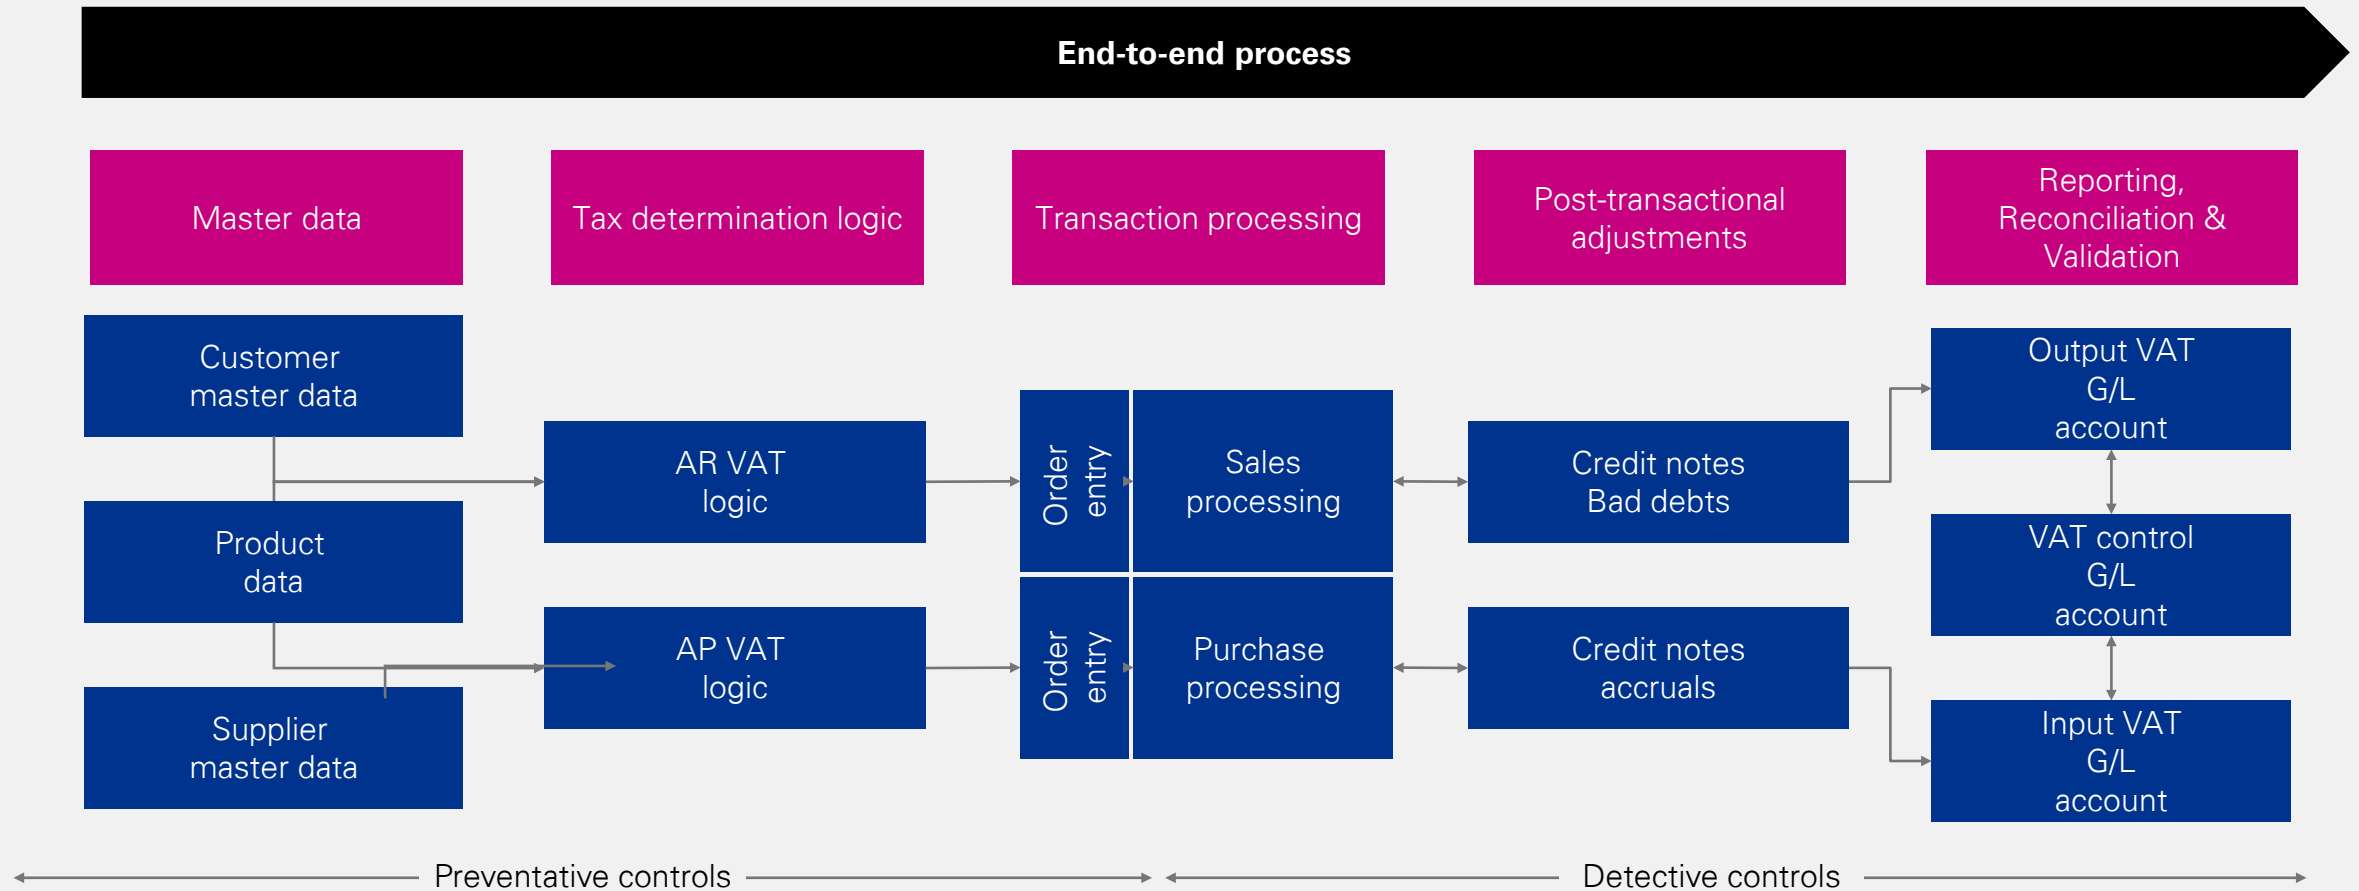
End-to-end process

Master data

Tax determination logic

Transaction processing

Post-transactional adjustments

Reporting, Reconciliation & Validation

Customer master data

Product data

Supplier master data

AR VAT logic

AP VAT logic

Order entry

Sales processing

Order entry

Purchase processing

Credit notes Bad debts

Credit notes accruals

Output VAT G/L account

VAT control G/L account

Input VAT G/L account

Preventative controls

Detective controls